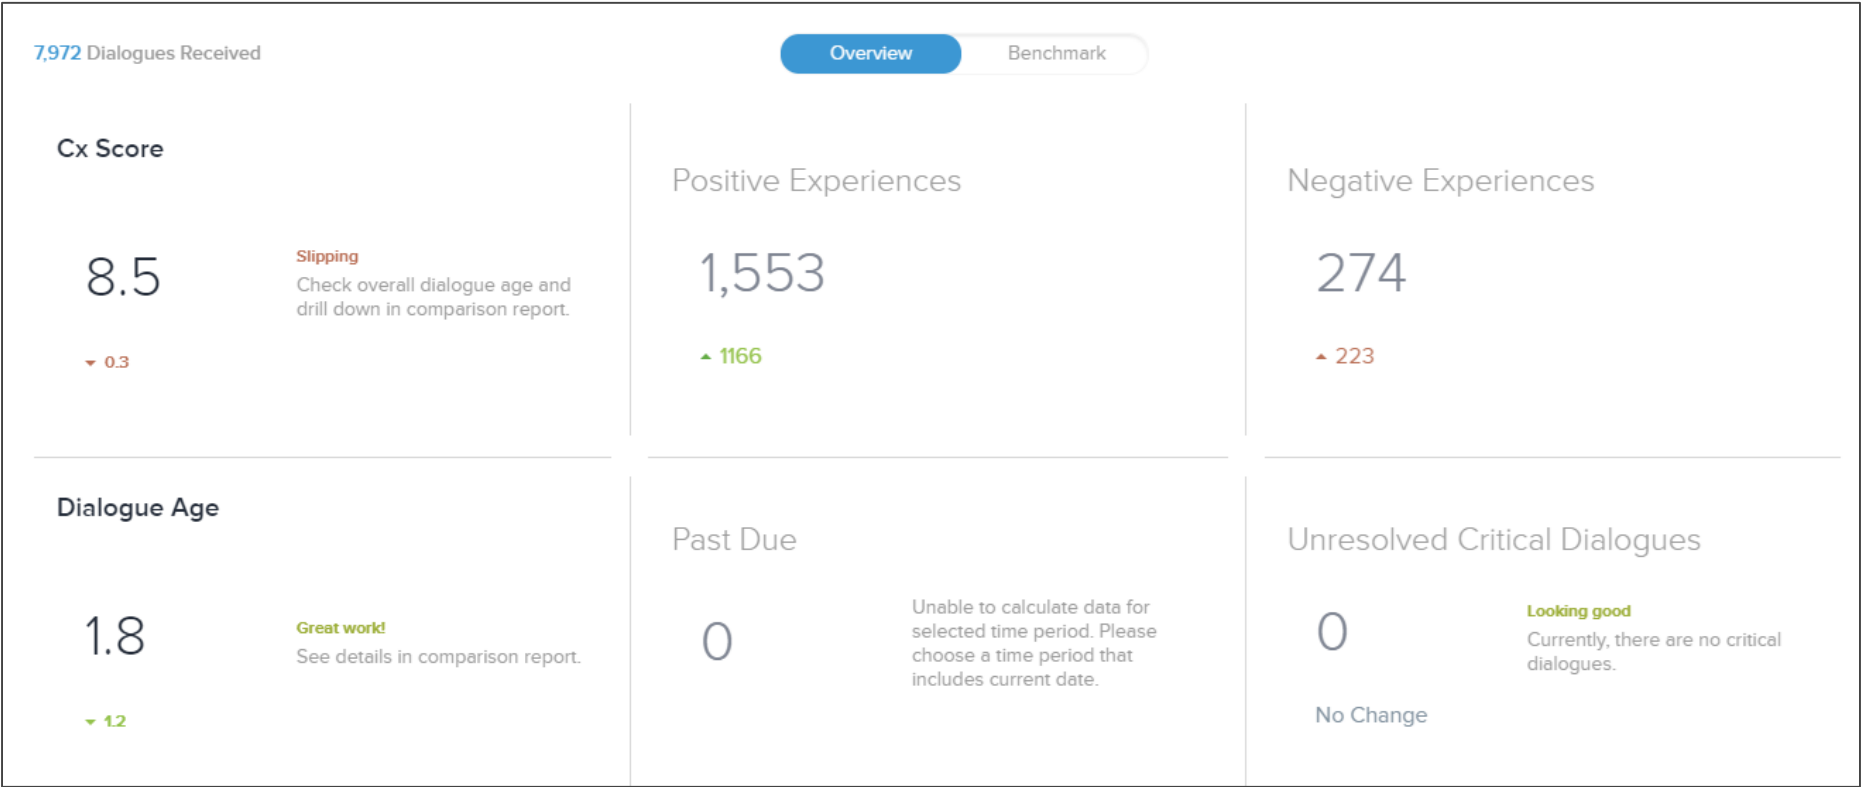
7,972 Dialogues Received

Overview Benchmark

Cx Score

8.5

Slipping
Check overall dialogue age and drill down in comparison report.

▾ 0.3

Positive Experiences

1,553

▴ 1166

Negative Experiences

274

▴ 223

Dialogue Age

1.8

Great work!
See details in comparison report.

▾ 1.2

Past Due

0

Unable to calculate data for selected time period. Please choose a time period that includes current date.

Unresolved Critical Dialogues

0

Looking good
Currently, there are no critical dialogues.

No Change